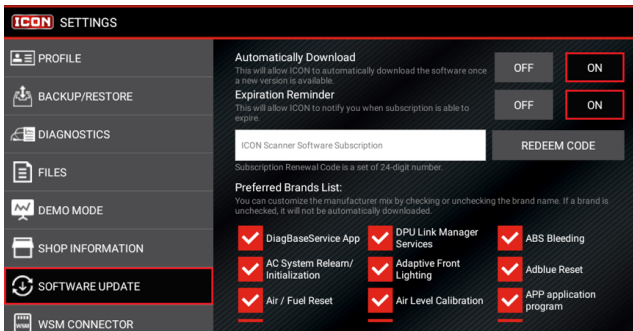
ICON SETTINGS

PROFILE
BACKUP/RESTORE
DIAGNOSTICS
FILES
DEMO MODE
SHOP INFORMATION
SOFTWARE UPDATE
WSM CONNECTOR

Automatically Download
This will allow ICON to automatically download the software once a new version is available.
OFF
ON

Expiration Reminder
This will allow ICON to notify you when subscription is able to expire.
OFF
ON

ICON Scanner Software Subscription
REDEEM CODE
Subscription Renewal Code is a set of 24-digit number.

Preferred Brands List:
You can customize the manufacturer mix by checking or unchecking the brand name. If a brand is unchecked, it will not be automatically downloaded.

| DiagBaseService App | DPU Link Manager Services | ABS Bleeding |
|---|---|---|
| AC System Relearn/ Initialization | Adaptive Front Lighting | Adblue Reset |
| Air / Fuel Reset | Air Level Calibration | APP application program |